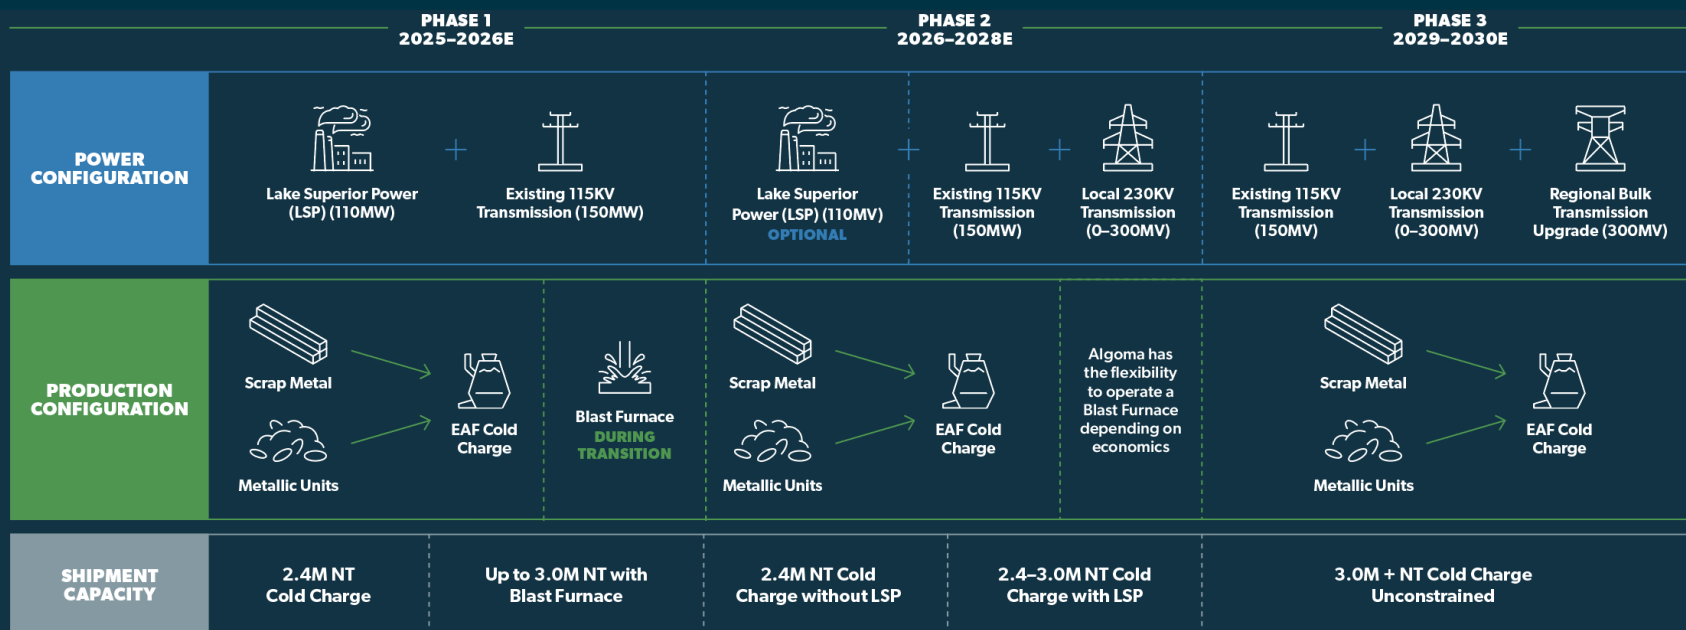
PHASE 1
2025–2026E

PHASE 2
2026–2028E

PHASE 3
2029–2030E

POWER CONFIGURATION

Lake Superior Power (LSP) (110MW)

+

Existing 115KV Transmission (150MW)

Lake Superior Power (LSP) (110MV)
OPTIONAL

+

Existing 115KV Transmission (150MW)

+

Local 230KV Transmission (0–300MV)

Existing 115KV Transmission (150MV)

+

Local 230KV Transmission (0–300MV)

+

Regional Bulk Transmission Upgrade (300MV)

PRODUCTION CONFIGURATION

Scrap Metal

Metallic Units

EAF Cold Charge

Blast Furnace
DURING TRANSITION

Scrap Metal

Metallic Units

EAF Cold Charge

Algoma has the flexibility to operate a Blast Furnace depending on economics

Scrap Metal

Metallic Units

EAF Cold Charge

SHIPMENT CAPACITY

2.4M NT Cold Charge

Up to 3.0M NT with Blast Furnace

2.4M NT Cold Charge without LSP

2.4–3.0M NT Cold Charge with LSP

3.0M + NT Cold Charge Unconstrained